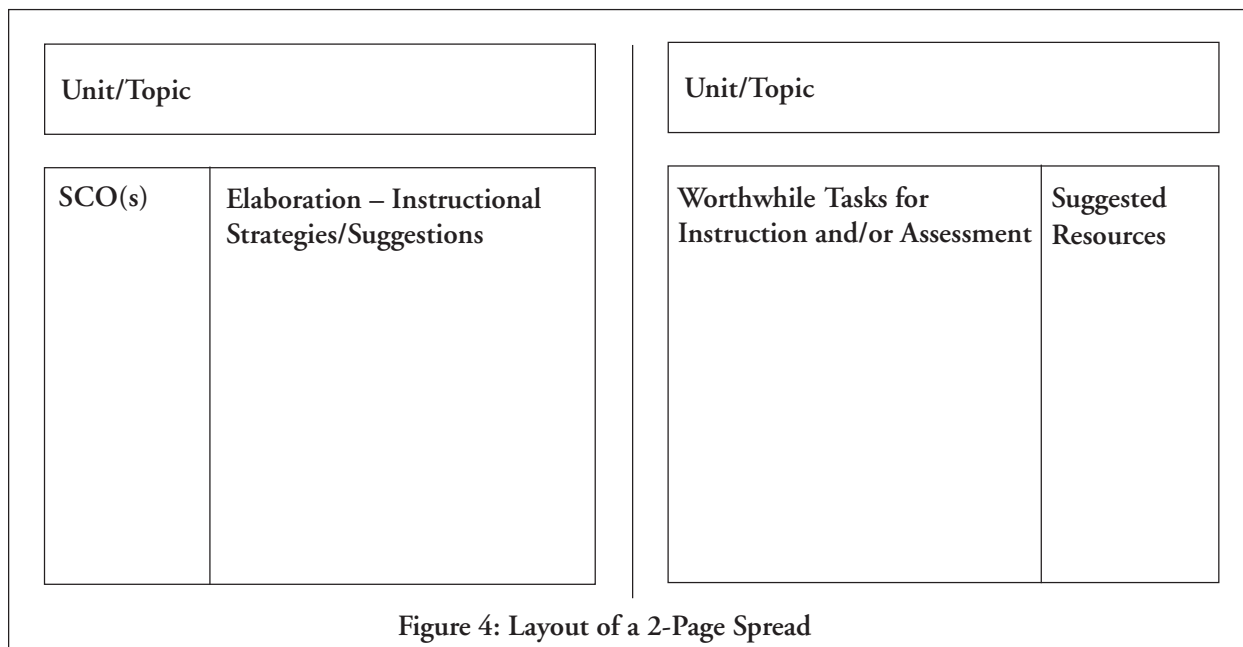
Unit/Topic

| SCO(s) | Elaboration – Instructional Strategies/Suggestions |
|---|---|

Unit/Topic

| Worthwhile Tasks for Instruction and/or Assessment | Suggested Resources |
|---|---|

Figure 4: Layout of a 2-Page Spread